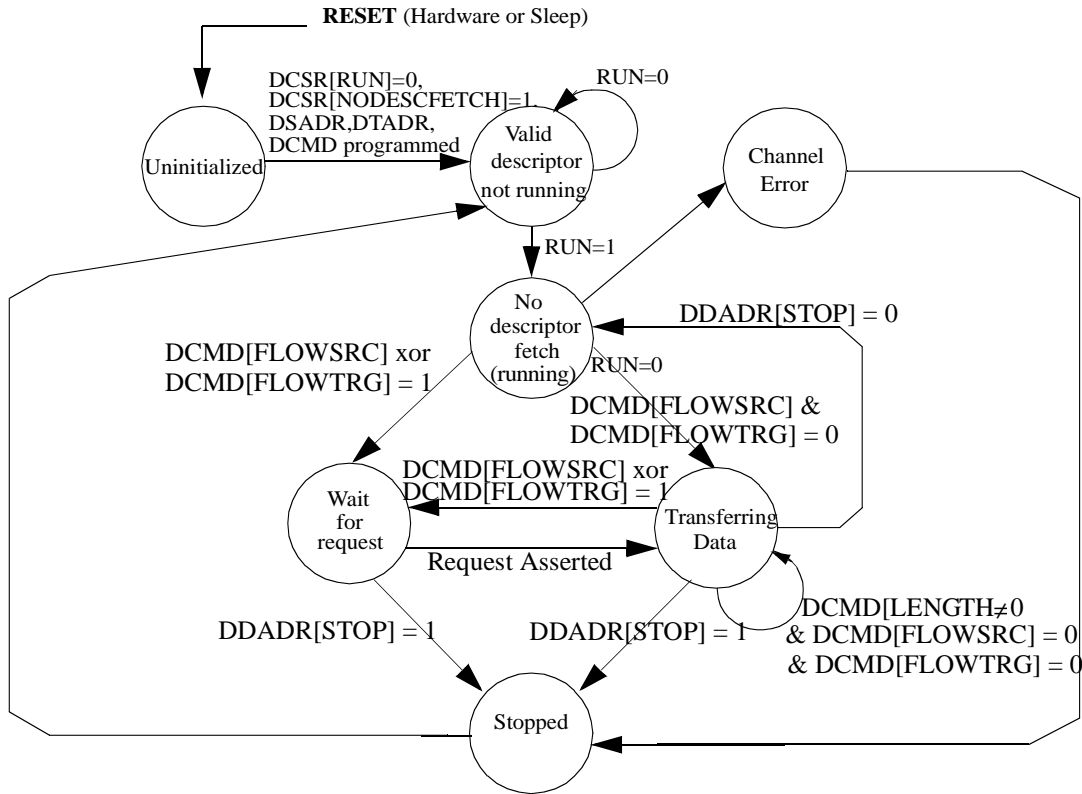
RESET (Hardware or Sleep)

DCSR[RUN]=0, DCSR[NODESCFETCH]=1, DSADR,DTADR, DCMD programmed

RUN=0

Uninitialized

Valid descriptor not running

Channel Error

RUN=1

No descriptor fetch (running)

DDADR[STOP] = 0

DCMD[FLOWSRC] xor DCMD[FLOWTRG] = 1

RUN=0

DCMD[FLOWSRC] & DCMD[FLOWTRG] = 0

DCMD[FLOWSRC] xor DCMD[FLOWTRG] = 1

Wait for request

Transferring Data

Request Asserted

DCMD[LENGTH$\neq$0 & DCMD[FLOWSRC] = 0 & DCMD[FLOWTRG] = 0

DDADR[STOP] = 1

DDADR[STOP] = 1

Stopped